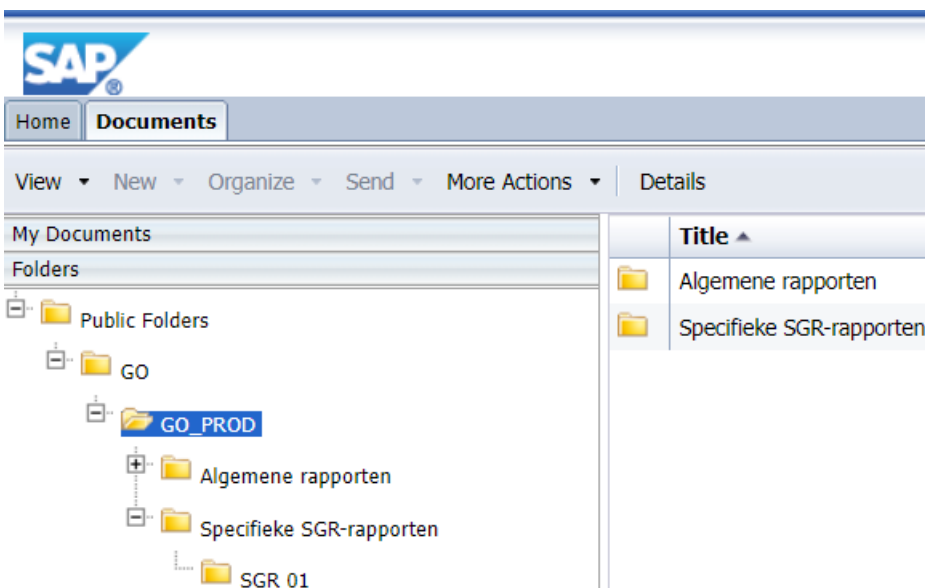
SAP

Home | Documents

View ▾ New ▾ Organize ▾ Send ▾ More Actions ▾ | Details

My Documents

Folders

Public Folders

GO

GO_PROD

Algemene rapporten

Specifieke SGR-rapporten

SGR 01

| | Title ▲ |
|---|---|
| | Algemene rapporten |
| | Specifieke SGR-rapporten |